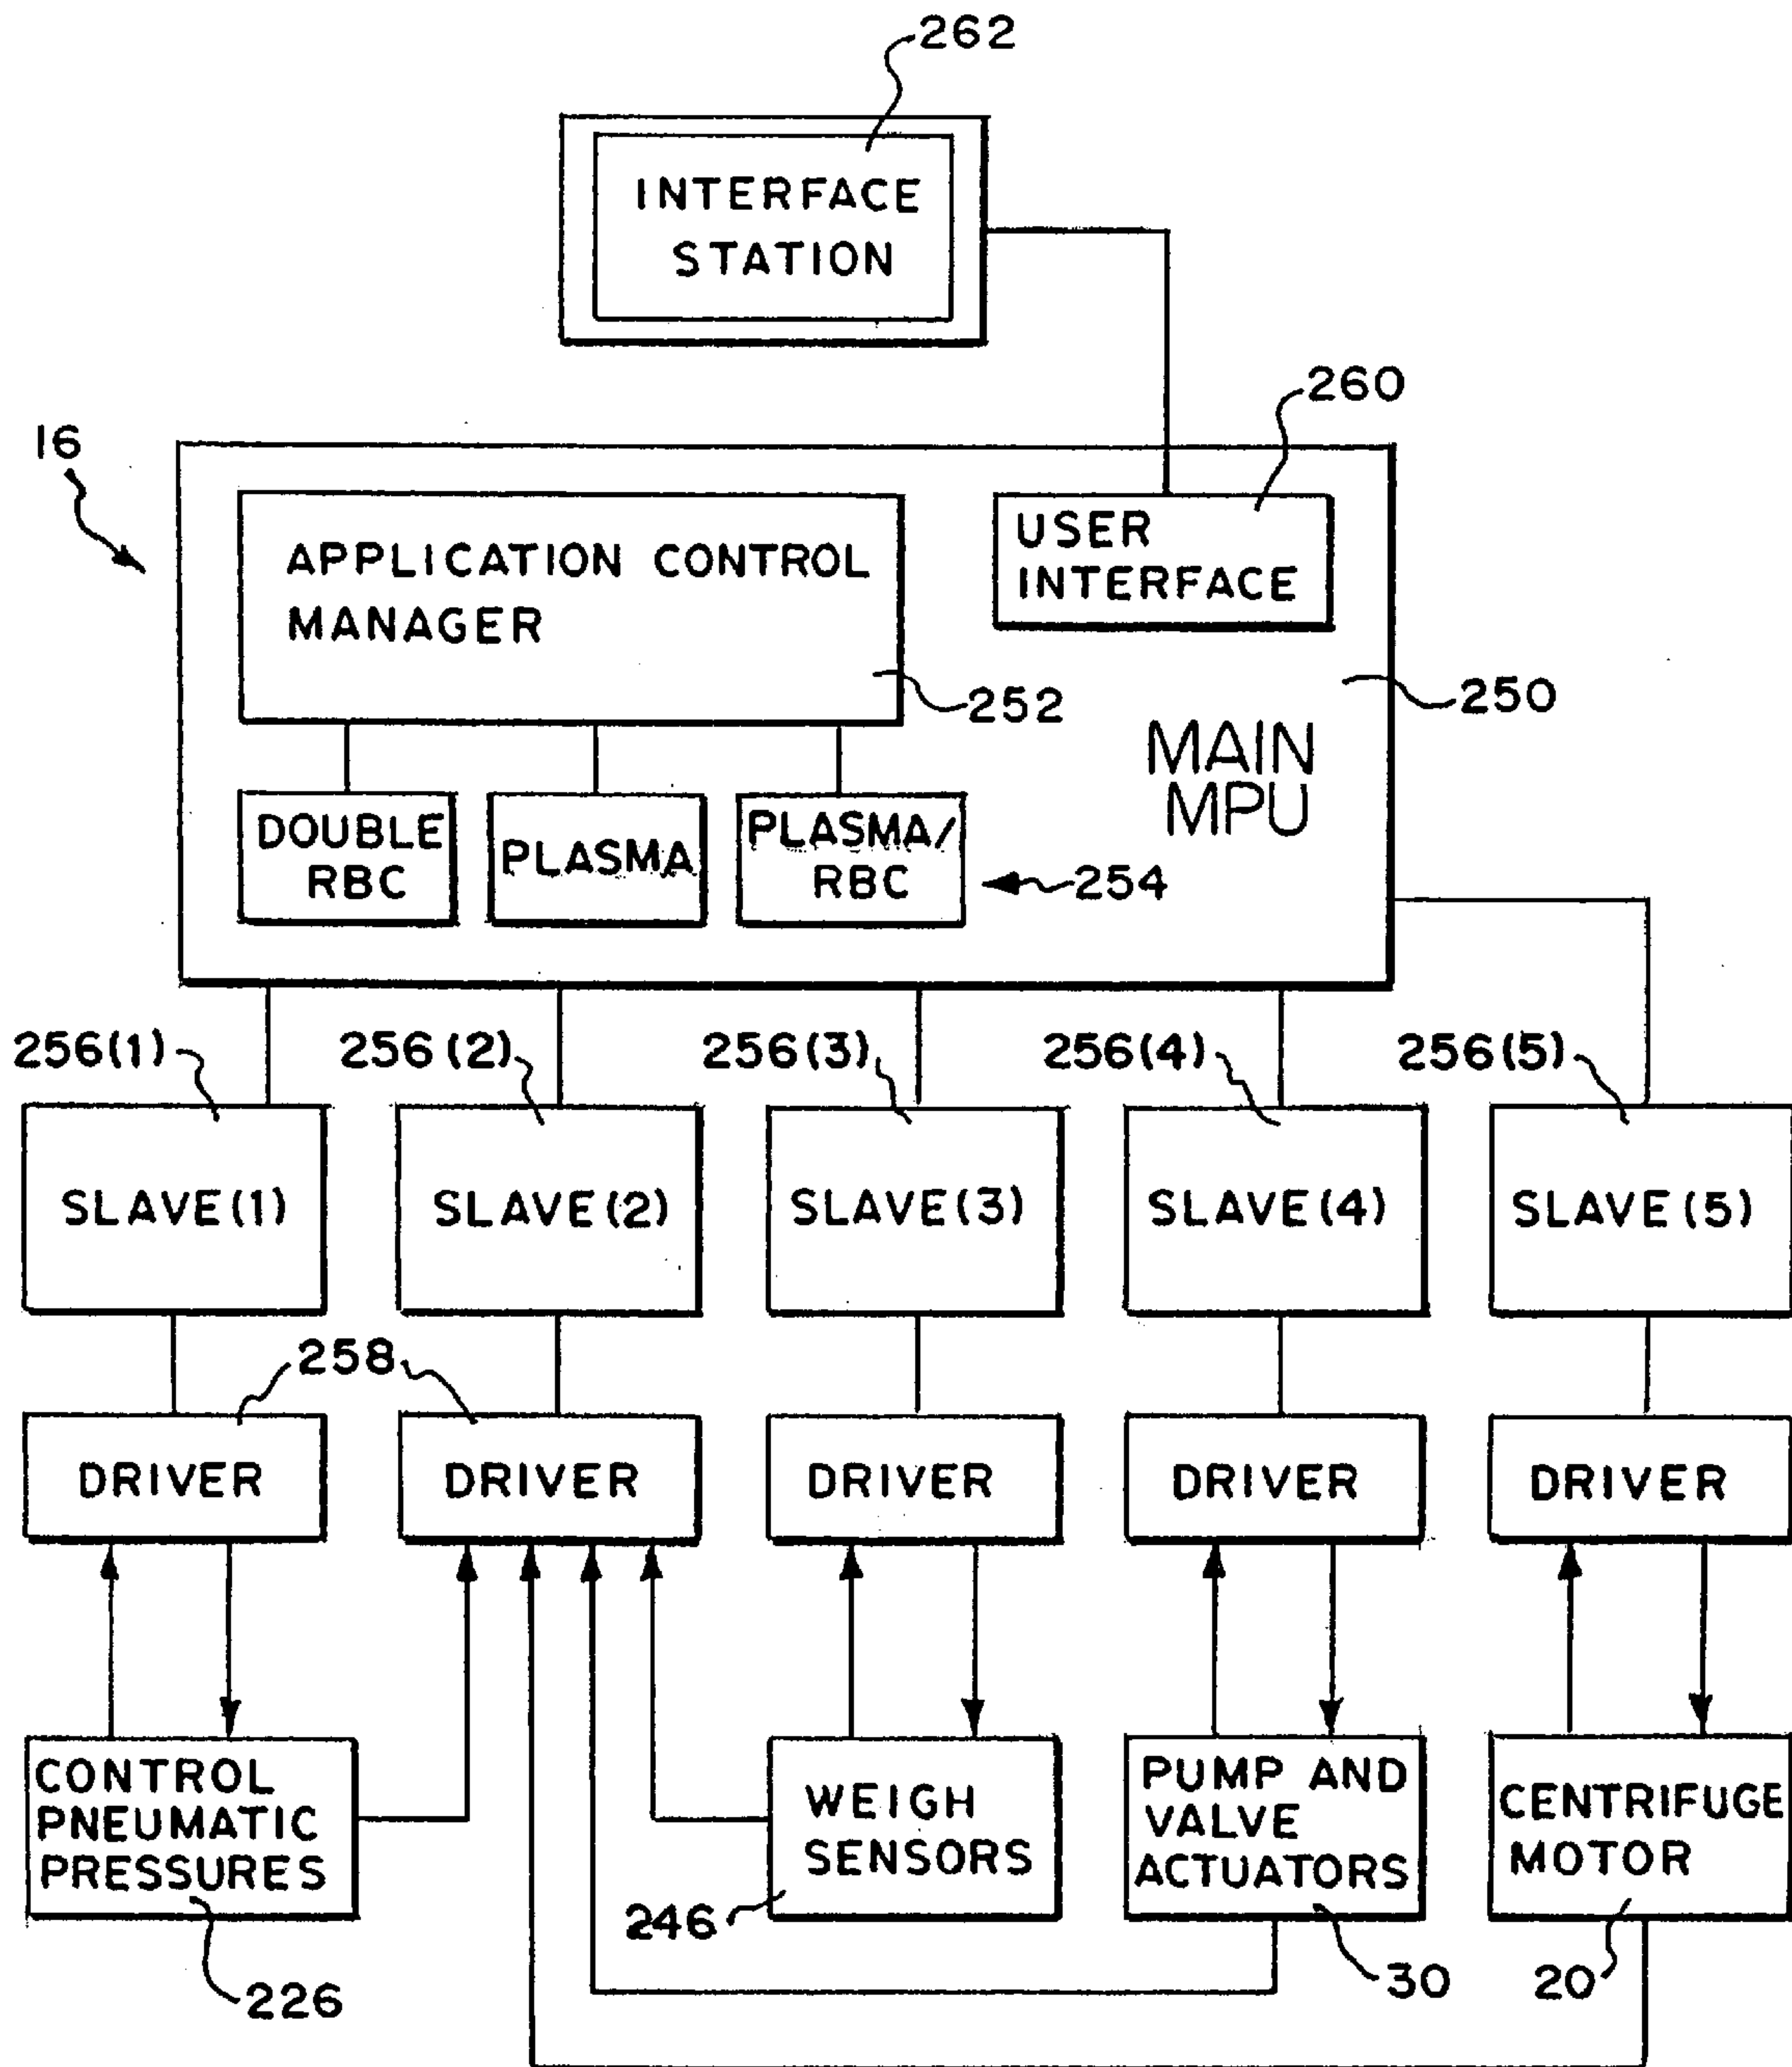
262

INTERFACE STATION

260

16

APPLICATION CONTROL MANAGER

USER INTERFACE

252

250

MAIN MPU

DOUBLE RBC

PLASMA

PLASMA/ RBC

254

256(1)

256 (2)

256(3)

256(4)

256(5)

SLAVE(1)

SLAVE(2)

SLAVE(3)

SLAVE(4)

SLAVE(5)

258

DRIVER

DRIVER

DRIVER

DRIVER

DRIVER

CONTROL PNEUMATIC PRESSURES

WEIGH SENSORS

PUMP AND VALVE ACTUATORS

CENTRIFUGE MOTOR

246

226

30

20